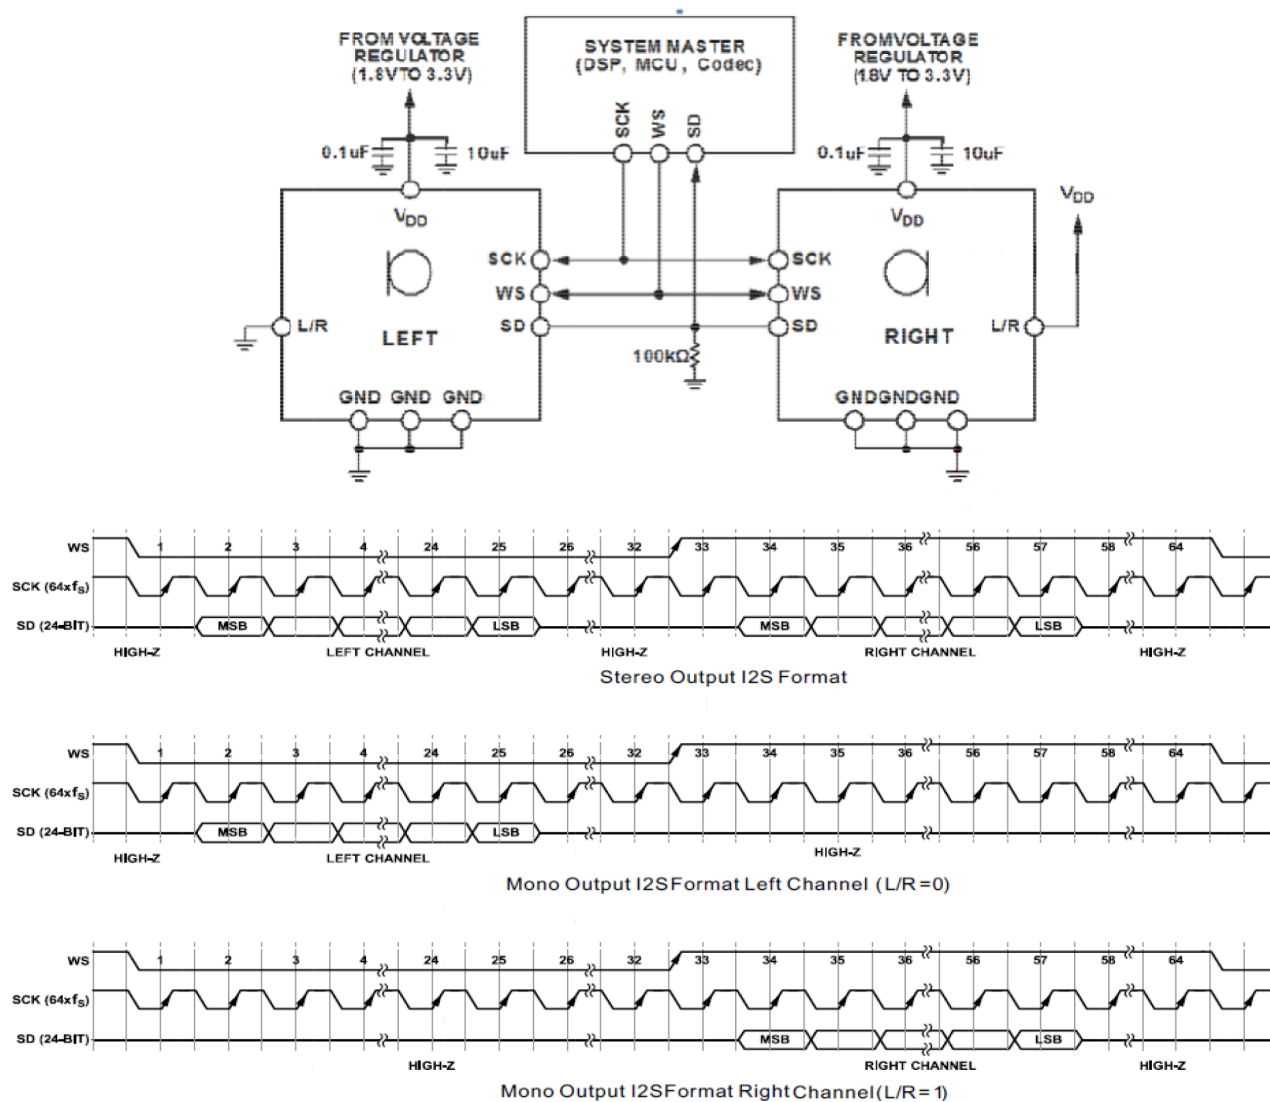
FROM VOLTAGE REGULATOR (1.8V TO 3.3V)

SYSTEM MASTER (DSP, MCU, Codec)

SCK WS SD

FROMVOLTAGE REGULATOR (1.8V TO 3.3V)

0.1uF 10uF

0.1uF 10uF

$V_{DD}$

$V_{DD}$

$V_{DD}$

SCK
WS
SD

SCK
WS
SD

L/R

LEFT

RIGHT

L/R

100KΩ

GND GND GND

GNDGNDGND

WS 1 2 3 4 24 25 26 32 33 34 35 36 56 57 58 64
SCK ($64xf_S$)
SD (24-BIT) MSB LSB MSB LSB
HIGH-Z LEFT CHANNEL HIGH-Z RIGHT CHANNEL HIGH-Z

Stereo Output I2S Format

WS 1 2 3 4 24 25 26 32 33 34 35 36 56 57 58 64
SCK ($64xf_S$)
SD (24-BIT) MSB LSB
HIGH-Z LEFT CHANNEL HIGH-Z

Mono Output I2SFormat Left Channel (L/R=0)

WS 1 2 3 4 24 25 26 32 33 34 35 36 56 57 58 64
SCK ($64xf_S$)
SD (24-BIT) MSB LSB
HIGH-Z RIGHT CHANNEL HIGH-Z

Mono Output I2SFormat Right Channel(L/R=1)